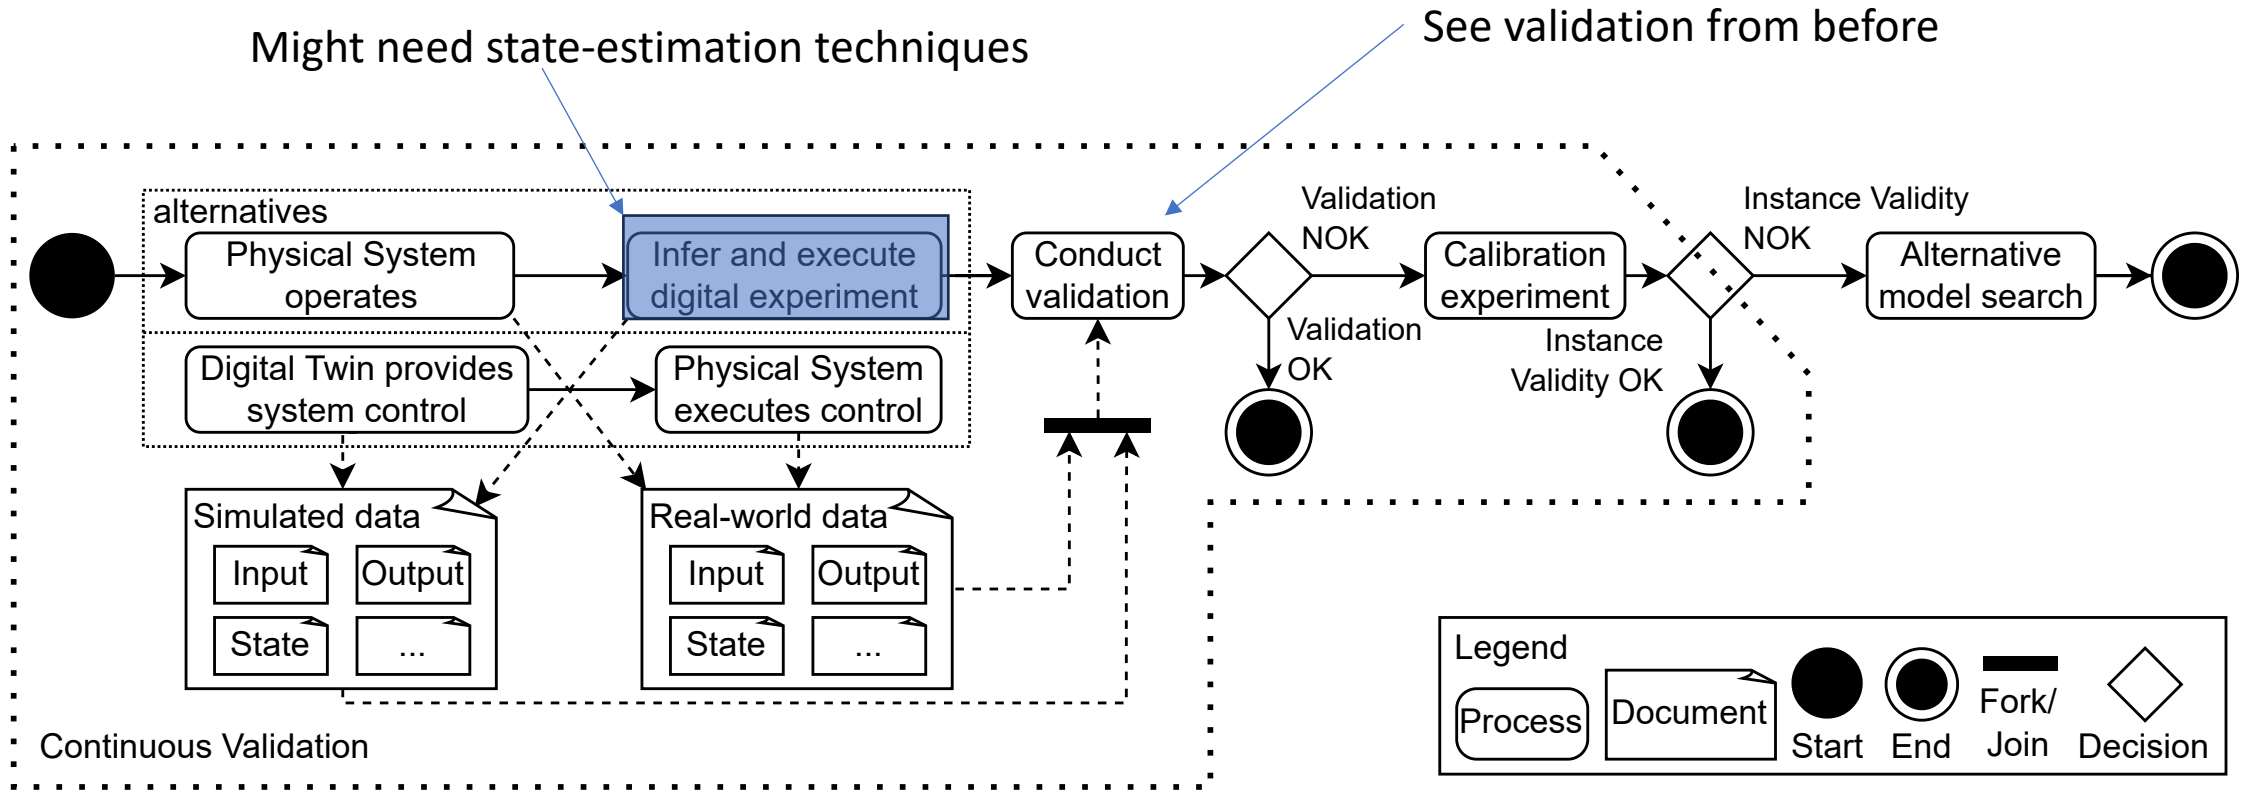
Might need state-estimation techniques

See validation from before

alternatives

Physical System operates

Infer and execute digital experiment

Conduct validation

Validation NOK

Validation OK

Calibration experiment

Instance Validity NOK

Instance Validity OK

Alternative model search

Digital Twin provides system control

Physical System executes control

Simulated data

Input

Output

State

...

Real-world data

Input

Output

State

...

Continuous Validation

Legend

Process

Document

Start

End

Fork/ Join

Decision